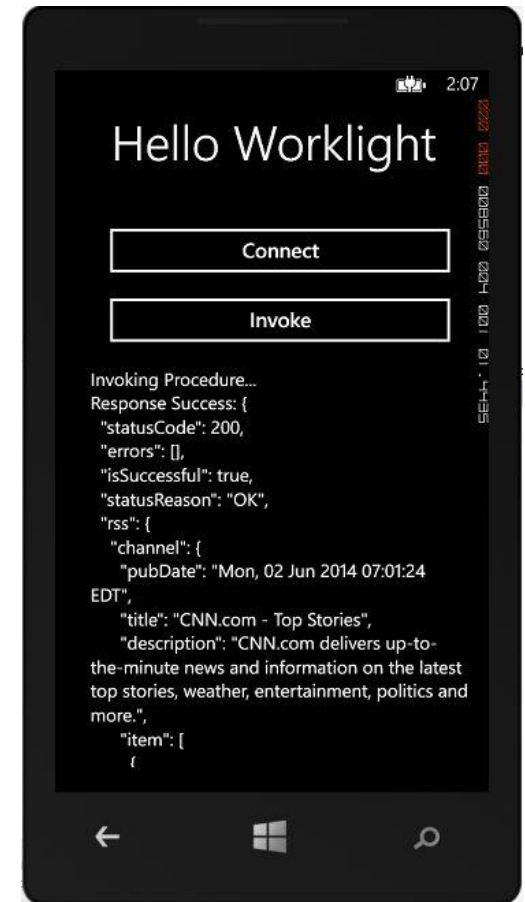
2:07

Hello Worklight

Connect

Invoke

Invoking Procedure...
Response Success: {
"statusCode": 200,
"errors": [],
"isSuccessful": true,
"statusReason": "OK",
"rss": {
"channel": {
"pubDate": "Mon, 02 Jun 2014 07:01:24 EDT",
"title": "CNN.com - Top Stories",
"description": "CNN.com delivers up-to-the-minute news and information on the latest top stories, weather, entertainment, politics and more.",
"item": [
{